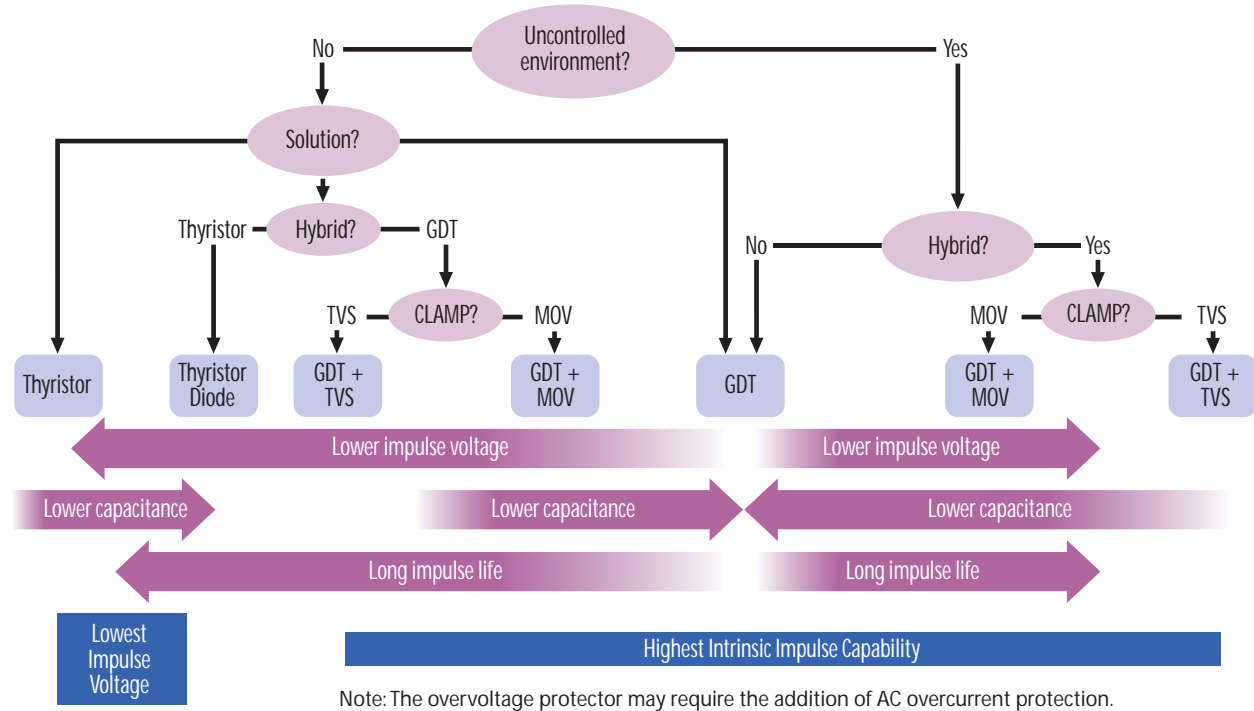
Uncontrolled environment?

No

Yes

Solution?

Thyristor

Hybrid?

GDT

TVS

CLAMP?

MOV

No

Hybrid?

Yes

MOV

CLAMP?

TVS

Thyristor

Thyristor Diode

GDT + TVS

GDT + MOV

GDT

GDT + MOV

GDT + TVS

Lower impulse voltage

Lower impulse voltage

Lower capacitance

Lower capacitance

Lower capacitance

Long impulse life

Long impulse life

Lowest Impulse Voltage

Highest Intrinsic Impulse Capability

Note: The overvoltage protector may require the addition of AC overcurrent protection.